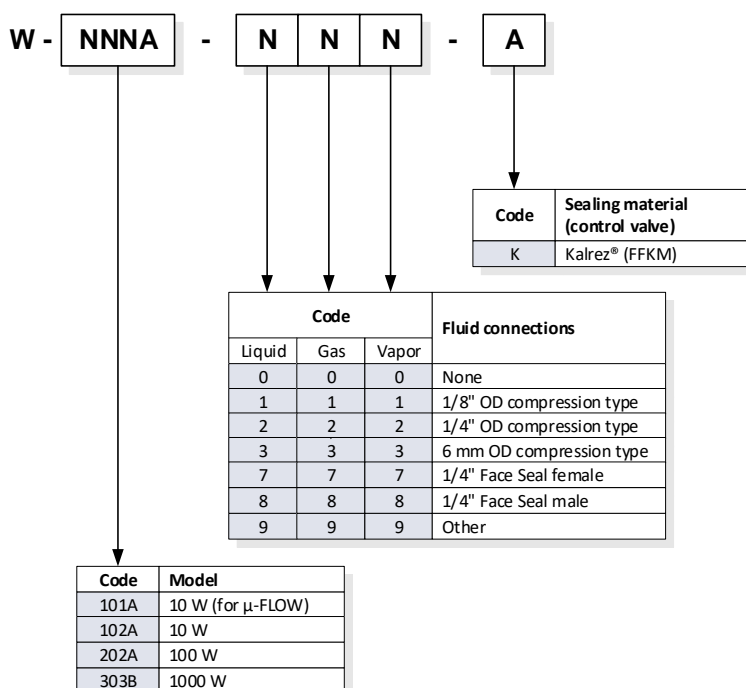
W - NNNA - N N N - A

| Code | Sealing material (control valve) |
|---|---|
| K | Kalrez® (FFKM) |

| Code | | | Fluid connections |
|---|---|---|---|
| Liquid | Gas | Vapor | |
| 0 | 0 | 0 | None |
| 1 | 1 | 1 | 1/8" OD compression type |
| 2 | 2 | 2 | 1/4" OD compression type |
| 3 | 3 | 3 | 6 mm OD compression type |
| 7 | 7 | 7 | 1/4" Face Seal female |
| 8 | 8 | 8 | 1/4" Face Seal male |
| 9 | 9 | 9 | Other |

| Code | Model |
|---|---|
| 101A | 10 W (for µ-FLOW) |
| 102A | 10 W |
| 202A | 100 W |
| 303B | 1000 W |